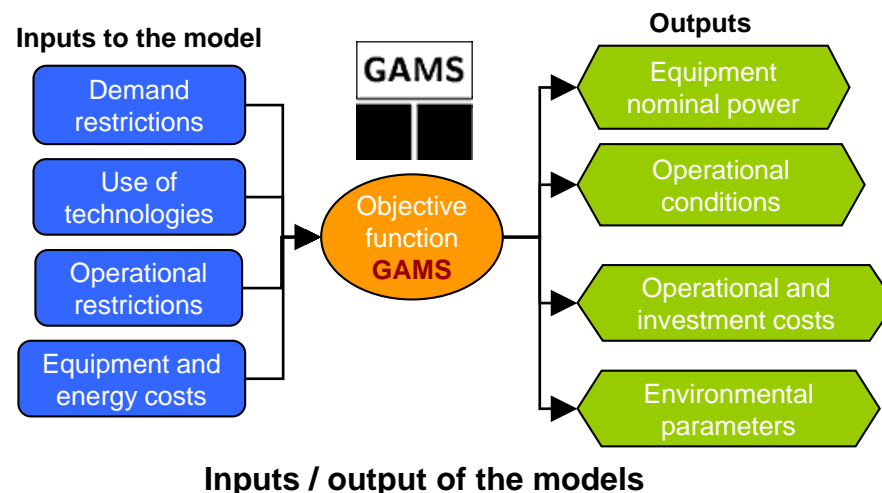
Inputs to the model

Demand restrictions

Use of technologies

Operational restrictions

Equipment and energy costs

GAMS

Objective function GAMS

Outputs

Equipment nominal power

Operational conditions

Operational and investment costs

Environmental parameters

Inputs / output of the models